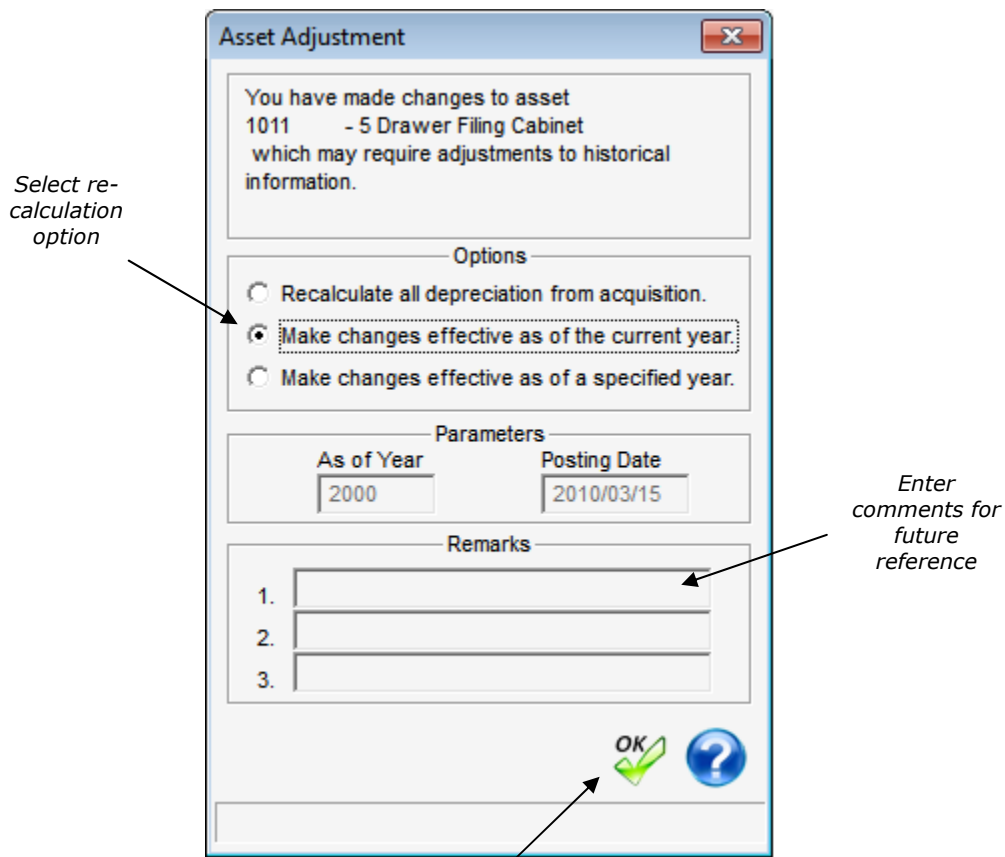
Asset Adjustment

You have made changes to asset 1011 - 5 Drawer Filing Cabinet which may require adjustments to historical information.

Select re-calculation option

Options

Recalculate all depreciation from acquisition.

Make changes effective as of the current year.

Make changes effective as of a specified year.

Parameters

As of Year

2000

Posting Date

2010/03/15

Enter comments for future reference

Remarks

1.

2.

3.

OK